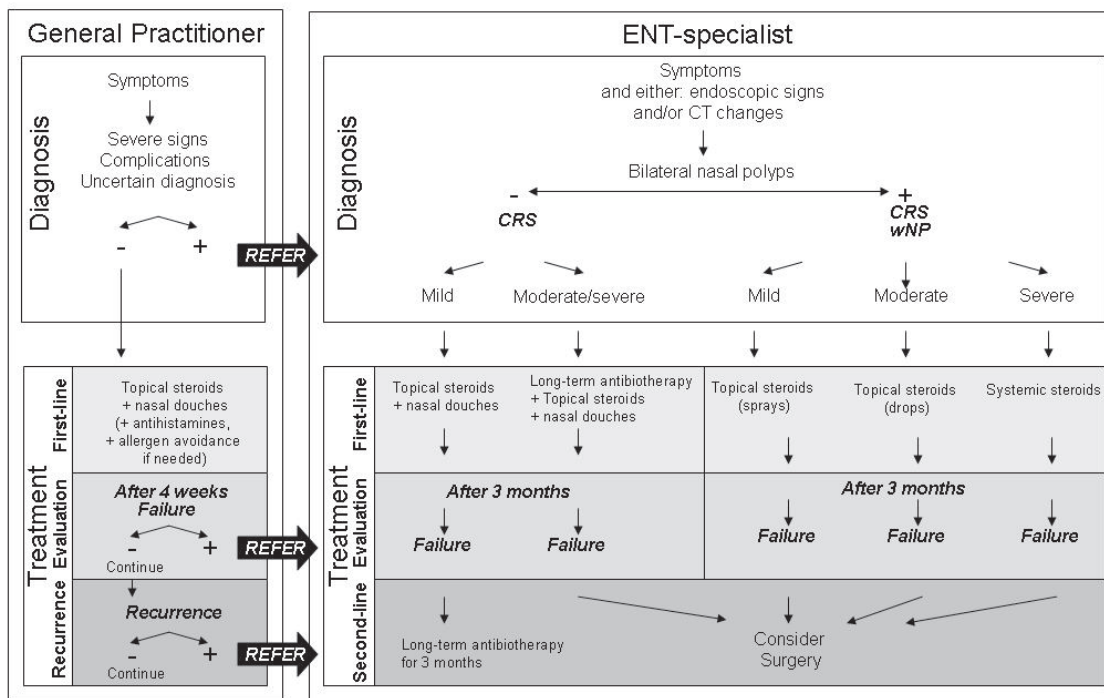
General Practitioner

Diagnosis

Symptoms

Severe signs
Complications
Uncertain diagnosis

-
+

REFER

Treatment

First-line

Topical steroids + nasal douches (+ antihistamines, + allergen avoidance if needed)

Evaluation

After 4 weeks Failure

-
+

Continue

REFER

Recurrence

Recurrence

-
+

Continue

REFER

ENT-specialist

Diagnosis

Symptoms and either: endoscopic signs and/or CT changes

Bilateral nasal polyps

-
CRS

+
CRS wNP

Mild

Moderate/severe

Mild

Moderate

Severe

Treatment

First-line

Topical steroids + nasal douches

Long-term antibiotherapy + Topical steroids + nasal douches

Topical steroids (sprays)

Topical steroids (drops)

Systemic steroids

Evaluation

After 3 months

Failure

Failure

After 3 months

Failure

Failure

Failure

Second-line

Long-term antibiotherapy for 3 months

Consider Surgery